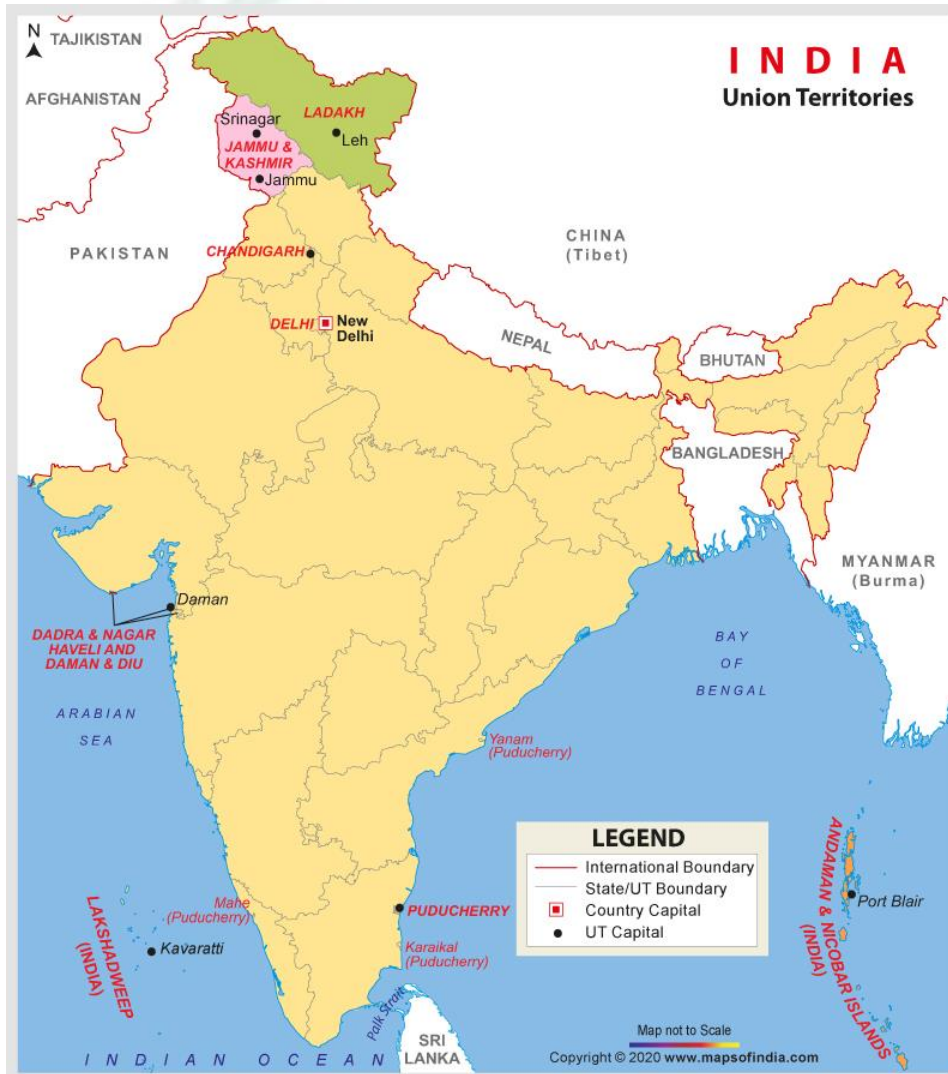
N
TAJIKISTAN

AFGHANISTAN

INDIA
Union Territories

LADAKH
Leh
Srinagar
JAMMU & KASHMIR
Jammu

PAKISTAN

CHANDIGARH

CHINA (Tibet)

DELHI
New Delhi

NEPAL

BHUTAN

BANGLADESH

MYANMAR (Burma)

Daman
DADRA & NAGAR HAVELI AND DAMAN & DIU

BAY OF BENGAL

ARABIAN SEA

Yanam (Puducherry)

LEGEND
International Boundary
State/UT Boundary
Country Capital
UT Capital

Mahe (Puducherry)
PUDUCHERRY
Karaikal (Puducherry)

Kavaratti
LAKSHADWEEP (INDIA)

ANDAMAN & NICOBAR ISLANDS (INDIA)
Port Blair

Palk Strait

SRI LANKA

INDIAN OCEAN

Map not to Scale
Copyright © 2020 www.mapsofindia.com